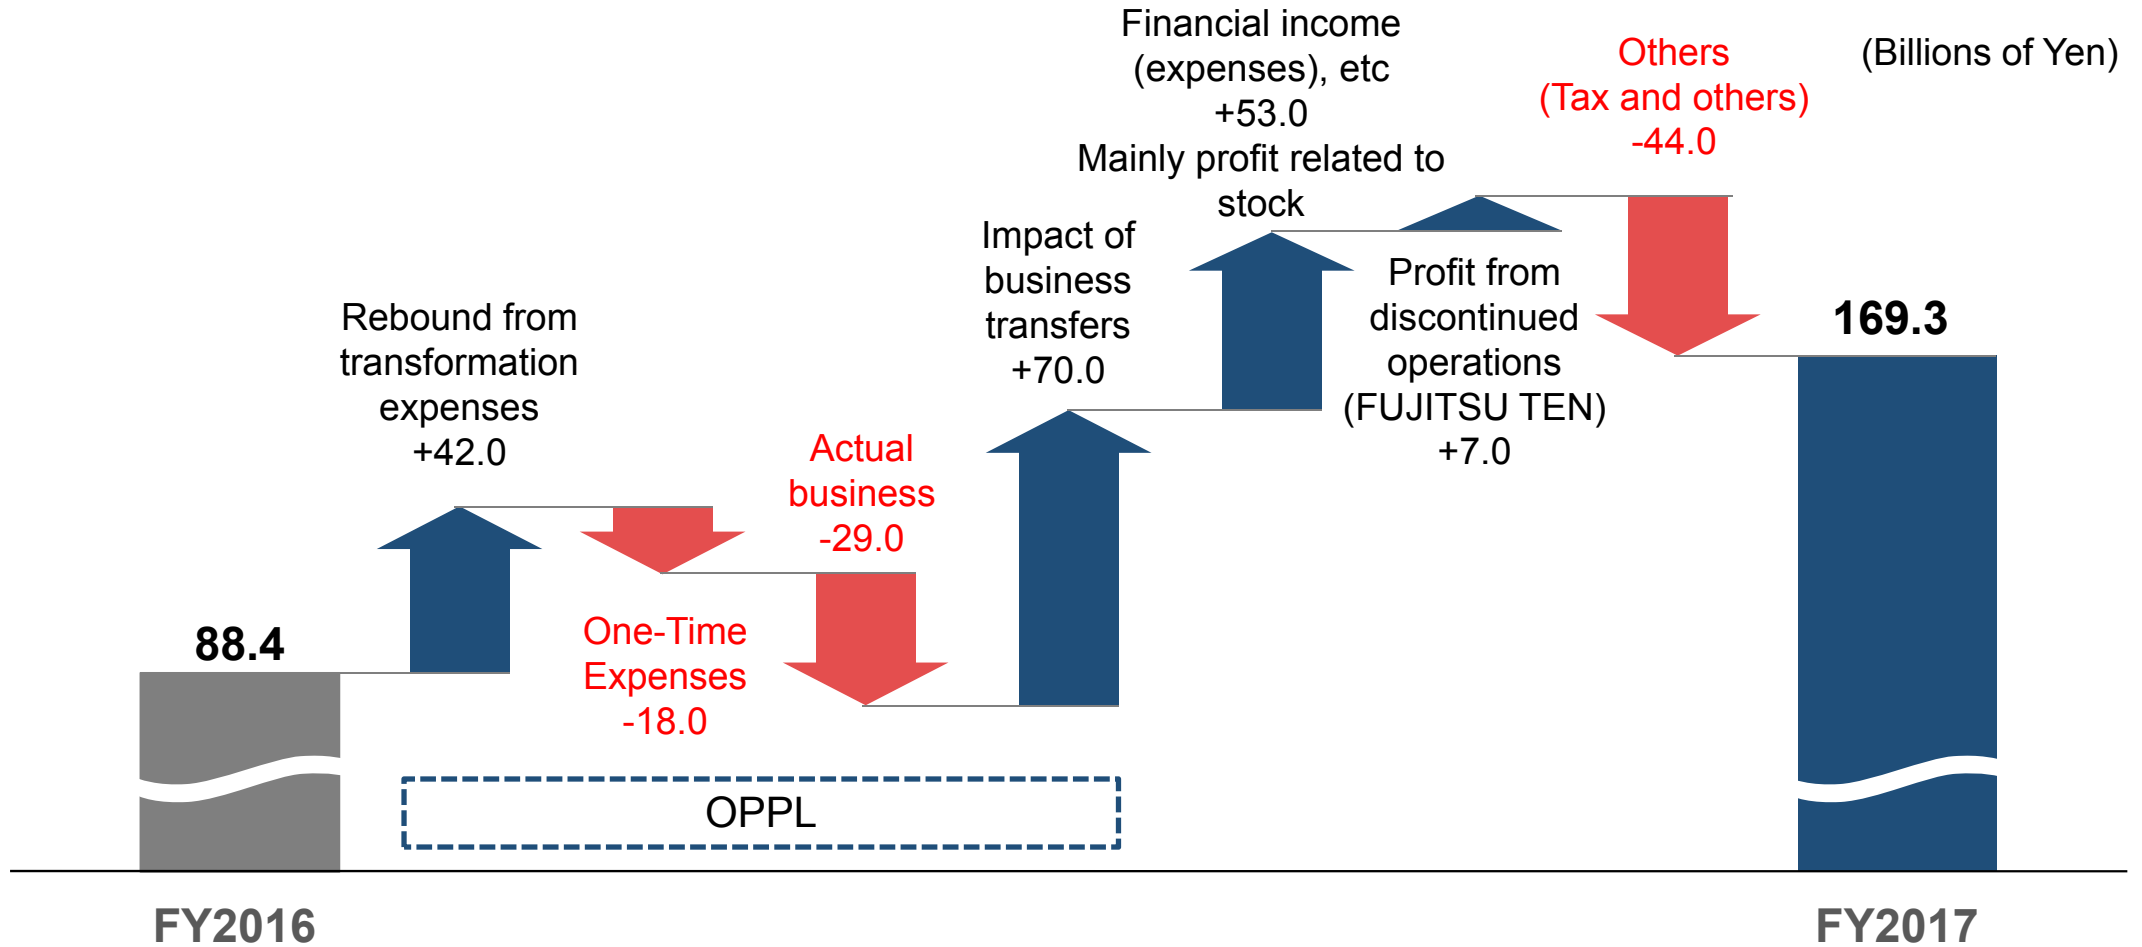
(Billions of Yen)

88.4

Rebound from transformation expenses +42.0

One-Time Expenses -18.0

Actual business -29.0

Impact of business transfers +70.0

Financial income (expenses), etc +53.0 Mainly profit related to stock

Profit from discontinued operations (FUJITSU TEN) +7.0

Others (Tax and others) -44.0

169.3

OPPL

FY2016

FY2017